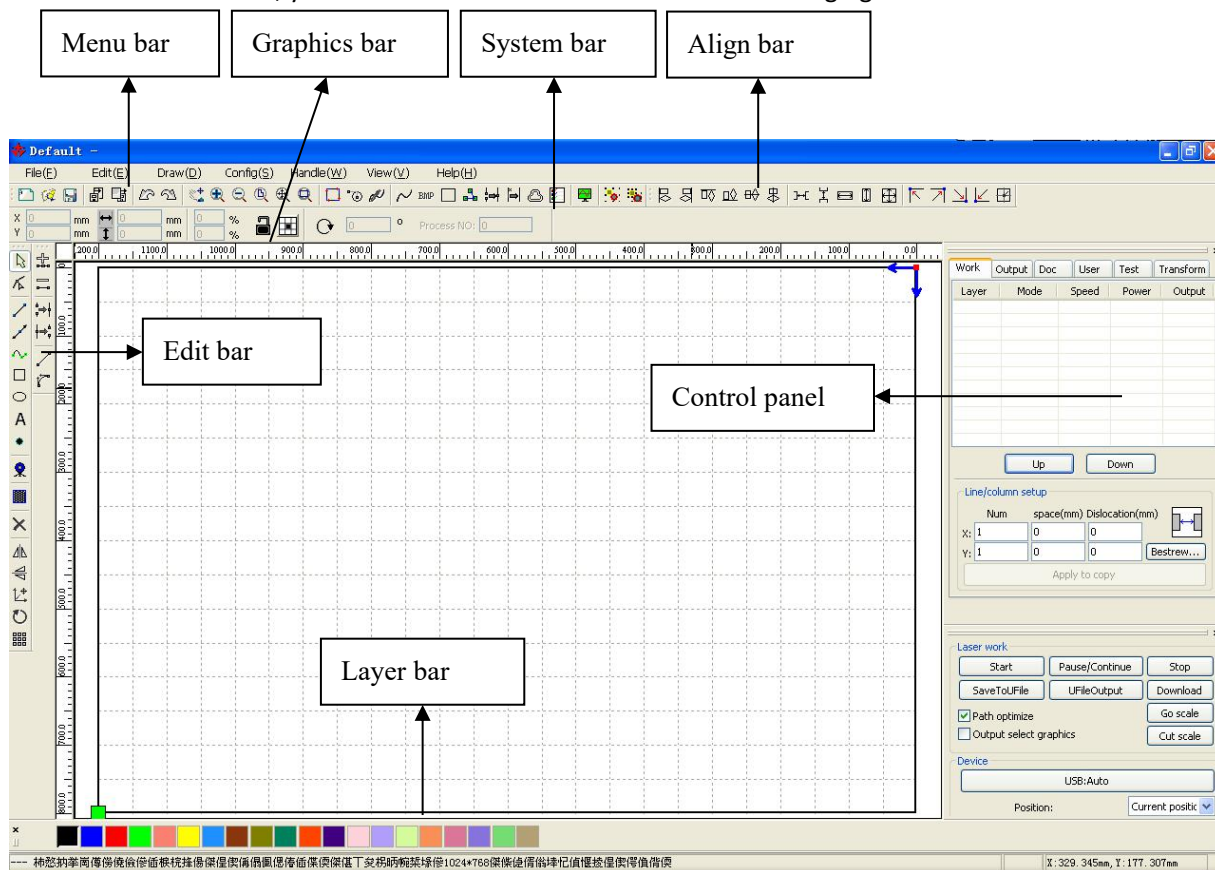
Menu bar
Graphics bar
System bar
Align bar

Default -

File(F) Edit(E) Draw(D) Config(S) Handle(W) View(V) Help(H)

X 0 mm 0 mm 0 %
Y 0 mm 0 mm 0 %
0 °
Process NO: 0

1200.0 1100.0 1000.0 900.0 800.0 700.0 600.0 500.0 400.0 300.0 200.0 100.0 0.0

100.0 200.0 300.0 400.0 500.0 600.0 700.0 800.0

Edit bar

Control panel

Layer bar

Work | Output | Doc | User | Test | Transform

| Layer | Mode | Speed | Power | Output |
|---|---|---|---|---|

Up Down

Line/column setup
Num space(mm) Dislocation(mm)
X: 1 0 0
Y: 1 0 0 Bestrew...
Apply to copy

Laser work
Start Pause/Continue Stop
SaveToUFile UFileOutput Download
Path optimize Go scale
Output select graphics Cut scale

Device
USB:Auto
Position: Current positic

--- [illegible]1024*768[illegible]
X:329.345mm, Y:177.307mm